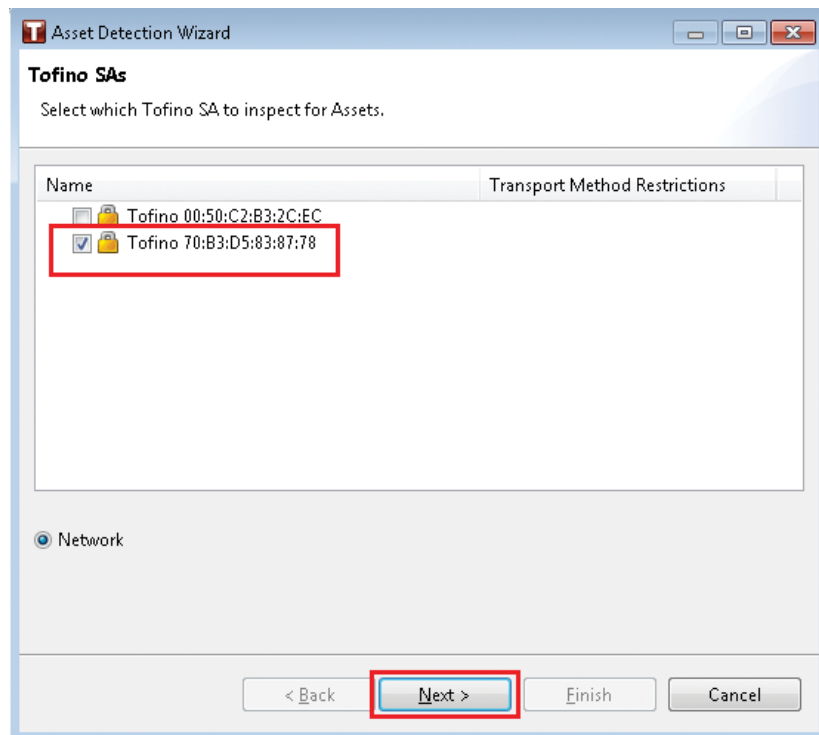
Asset Detection Wizard

Tofino SAs

Select which Tofino SA to inspect for Assets.

| Name | Transport Method Restrictions |
|---|---|
| Tofino 00:50:C2:B3:2C:EC | |
| Tofino 70:B3:D5:83:87:78 | |

Network

< Back
Next >
Finish
Cancel